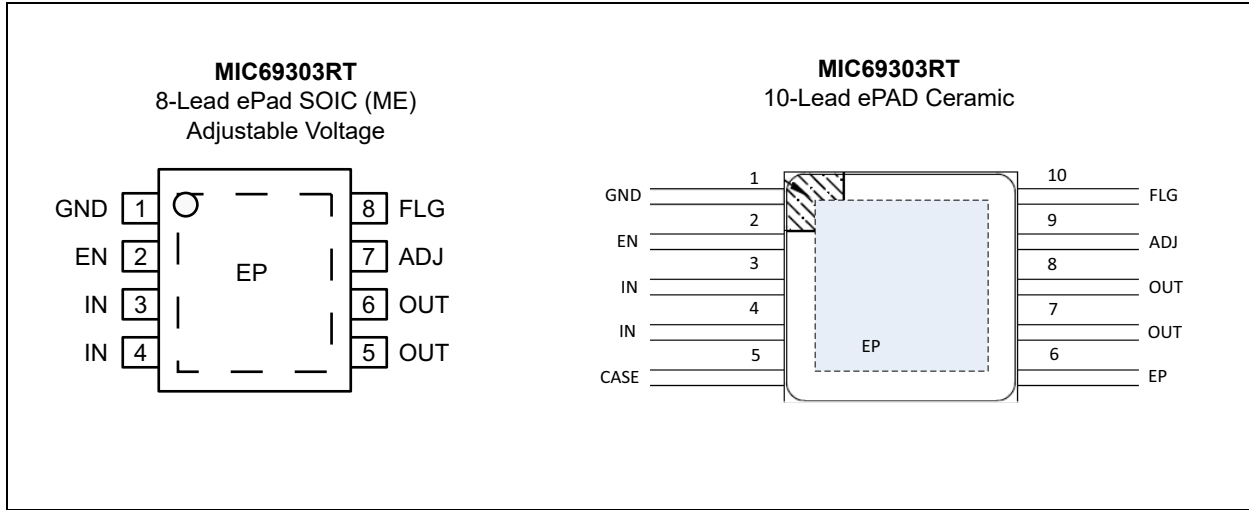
**MIC69303RT**
8-Lead ePad SOIC (ME)
Adjustable Voltage

GND 1
EN 2
IN 3
IN 4
EP
8 FLG
7 ADJ
6 OUT
5 OUT

**MIC69303RT**
10-Lead ePAD Ceramic

1 GND
2 EN
3 IN
4 IN
5 CASE
EP
10 FLG
9 ADJ
8 OUT
7 OUT
6 EP